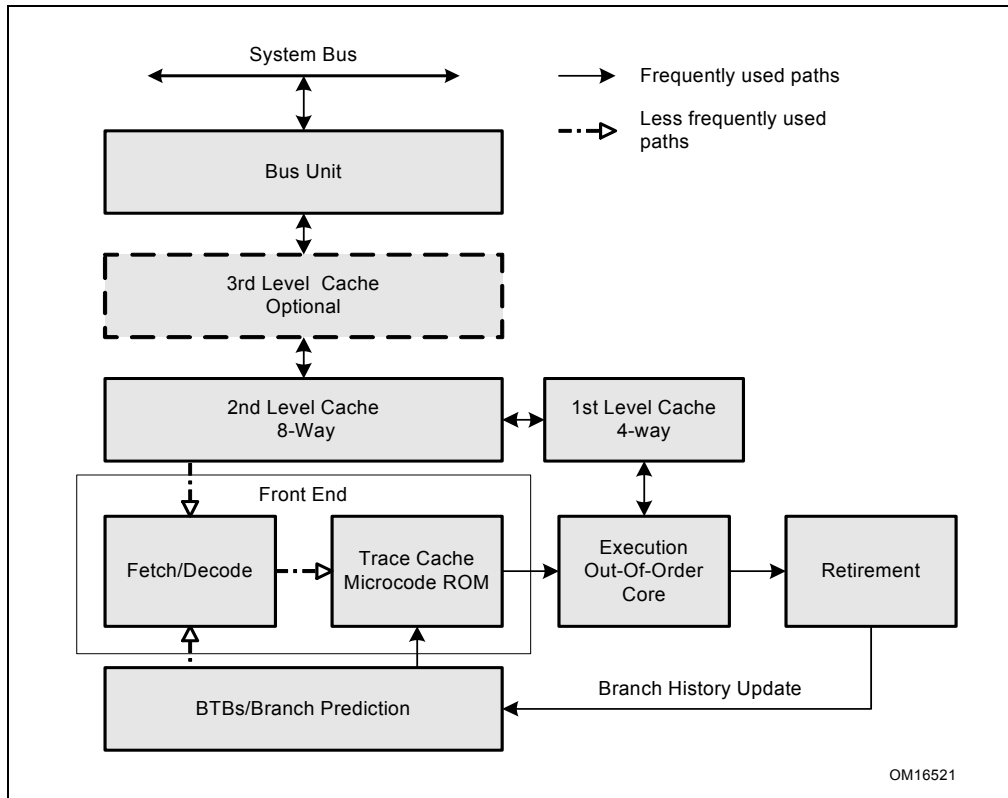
System Bus

Frequently used paths

Less frequently used paths

Bus Unit

3rd Level Cache
Optional

2nd Level Cache
8-Way

1st Level Cache
4-way

Front End

Fetch/Decode

Trace Cache
Microcode ROM

Execution
Out-Of-Order
Core

Retirement

Branch History Update

BTBs/Branch Prediction

OM16521